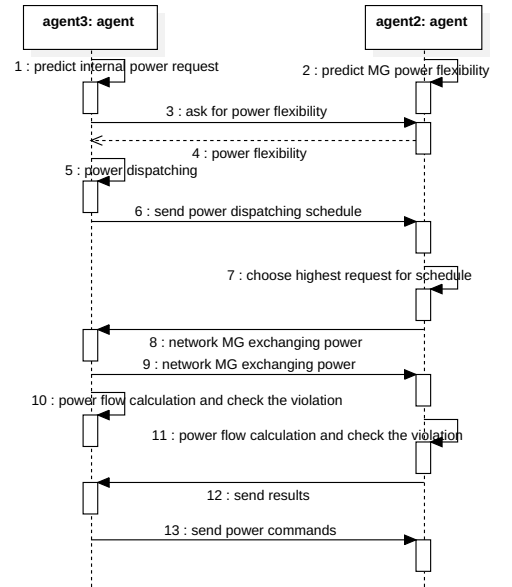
agent3: agent

agent2: agent

1 : predict internal power request

2 : predict MG power flexibility

3 : ask for power flexibility

4 : power flexibility

5 : power dispatching

6 : send power dispatching schedule

7 : choose highest request for schedule

8 : network MG exchanging power

9 : network MG exchanging power

10 : power flow calculation and check the violation

11 : power flow calculation and check the violation

12 : send results

13 : send power commands